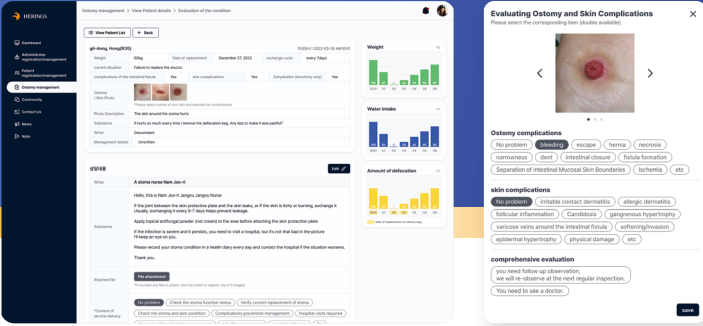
HERINGS

Dashboard
Administrator registration/management
Patient registration/management
Ostomy management
Community
Contact Us
News
Note

Ostomy management > View Patient details > Evaluation of the condition

View Patient List
Back

gil-dong, Hong(835)

| Weight | 50kg | Date of replacement | December 27, 2022 | exchange cycle | every 7days |
|---|---|---|---|---|---|
| current situation | Failure to replace the stocks | | | | |
| complications of the intestinal fistula | Yes | skin complications | Yes | Dehydration (Recovery rate) | Yes |

Ostomy / Skin Photo
Photo Description: The skin around the stoma hurts
Substance: It hurts so much every time I remove the defecation bag. Any tips to make it less painful?
Writer: Descendant
Management details: Unwritten

Weight

Water intake

Amount of defecation

상담내용
Edit

Writer: A stoma nurse Nam Joo-ri

Substance:
Hello, this is Nam Joo-ri Jangnu Jangnu Nurse.

If the joint between the skin protective plate and the skin leaks, or if the skin is itchy or burning, exchange it. Usually, exchanging it every 5~7 days helps prevent leakage.

Apply topical antifungal powder (not cream) to the area before attaching the skin protection plate.

If the infection is severe and it persists, you need to visit a hospital. If the pain is severe, please visit a hospital.

Please record your stoma condition in a health diary every day and contact the hospital if the situation worsens.

Thank you.

Attached file
File attachment

Content of service delivery
No problem | Check the stoma function status | Verify correct replacement of stoma
Check the stoma and skin condition | Complications prevention management | Hospital visits required

Evaluating Ostomy and Skin Complications
Please select the corresponding item (double available)

Ostomy complications
No problem | bleeding | escape | hernia | necrosis
narrowness | dent | intestinal closure | fistula formation
Separation of Intestinal Mucosal Skin Boundaries | Ischemia | etc

skin complications
No problem | irritable contact dermatitis | allergic dermatitis
follicular inflammation | Candidosis | gangrenous hypertrophy
varicose veins around the intestinal fistula | softening/invasion
epidermal hypertrophy | physical damage | etc

comprehensive evaluation
you need follow up observation, we will re-observe at the next regular inspection.
You need to see a doctor.

save